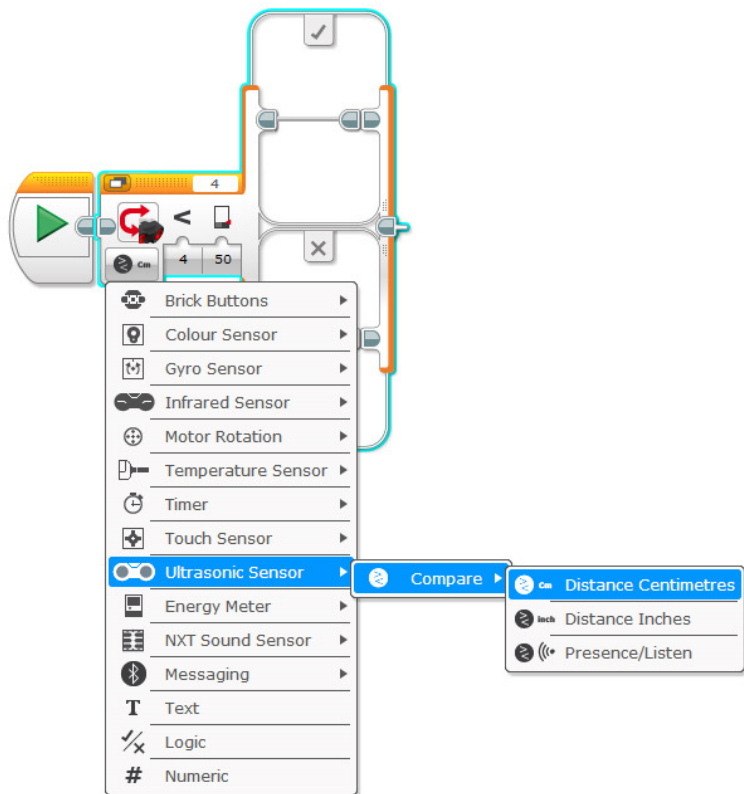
4
<
Cm
4
50
Brick Buttons
Colour Sensor
Gyro Sensor
Infrared Sensor
Motor Rotation
Temperature Sensor
Timer
Touch Sensor
Ultrasonic Sensor
Energy Meter
NXT Sound Sensor
Messaging
Text
Logic
Numeric
Compare
Cm Distance Centimetres
inch Distance Inches
Presence/Listen